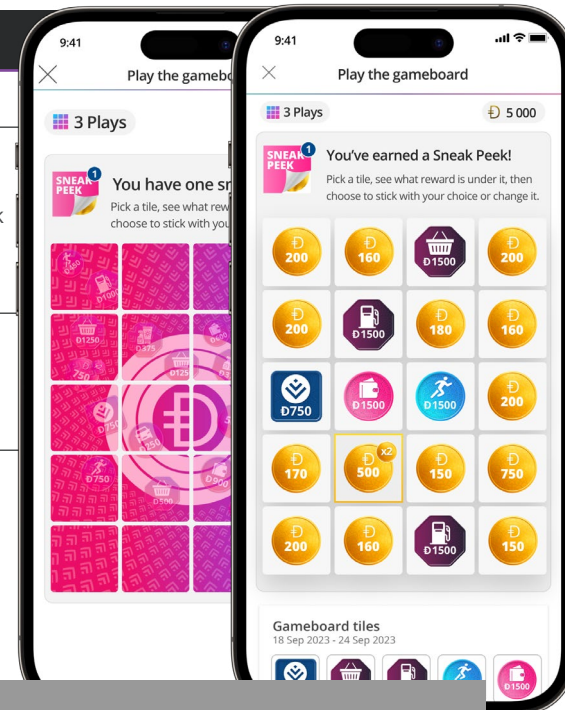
9:41

Play the gameboard

3 Plays

SNEAK PEEK 1

You have one sn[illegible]

Pick a tile, see what rew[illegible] choose to stick with you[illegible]

Đ500 Đ1000 Đ1250 Đ375 Đ750 Đ125 Đ750 Đ750 Đ500 Đ900

9:41

Play the gameboard

3 Plays

Đ 5 000

SNEAK PEEK 1

You've earned a Sneak Peek!

Pick a tile, see what reward is under it, then choose to stick with your choice or change it.

| Đ 200 | Đ 160 | Đ1500 | Đ 200 |
|---|---|---|---|
| Đ 200 | Đ1500 | Đ 180 | Đ 160 |
| Đ750 | Đ1500 | Đ1500 | Đ 200 |
| Đ 170 | Đ 500 x2 | Đ 150 | Đ 750 |
| Đ 200 | Đ 160 | Đ1500 | Đ 150 |

Gameboard tiles

18 Sep 2023 - 24 Sep 2023

Đ1500